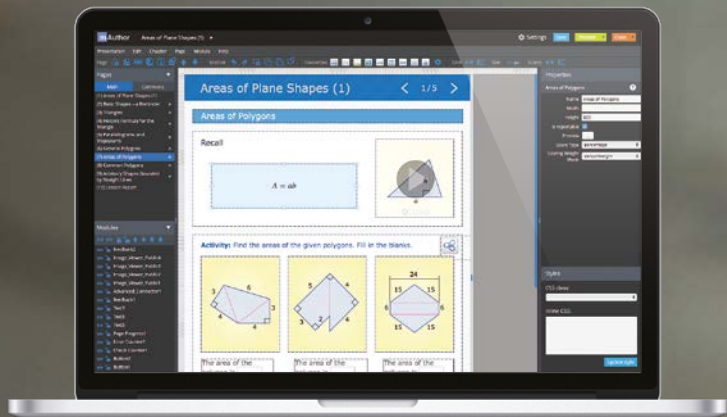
mAuthor Areas of Plane Shapes (1)

Settings

Presentation Edit Chapter Page Module Help

Pages

Properties

Areas of Polygons

Modules

Areas of Plane Shapes (1)

1 / 5

Areas of Polygons

Recall

$A = ab$

Activity: Find the areas of the given polygons. Fill in the blanks.

3

3

4

4

3

4

24

15

15

15

15

The area of the

The area of the

The area of the

Styles

CSS class

Inline CSS

Update style